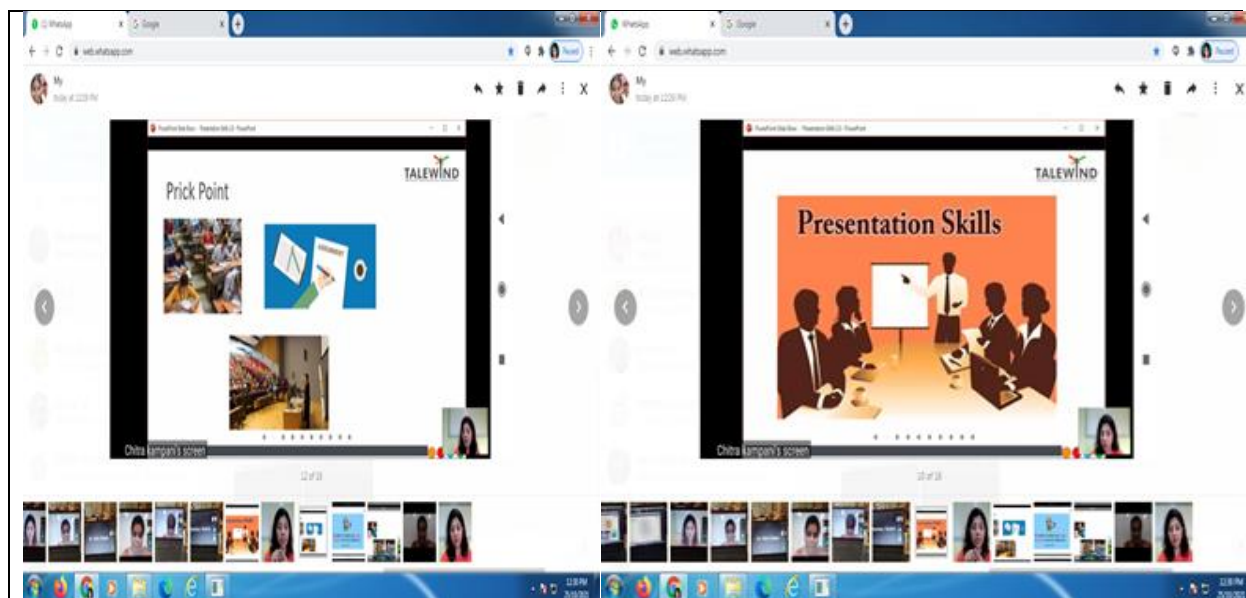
WhatsApp
Google
web.whatsapp.com
My
today at 12:28 PM
PowerPoint Slide Show - Presentation Skills
TALEWIND
Prick Point
Chitra Jampani's screen
12 of 18
12:28 PM

WhatsApp
Google
web.whatsapp.com
My
today at 12:28 PM
PowerPoint Slide Show - Presentation Skills
TALEWIND
Presentation Skills
Chitra Jampani's screen
10 of 18
12:28 PM